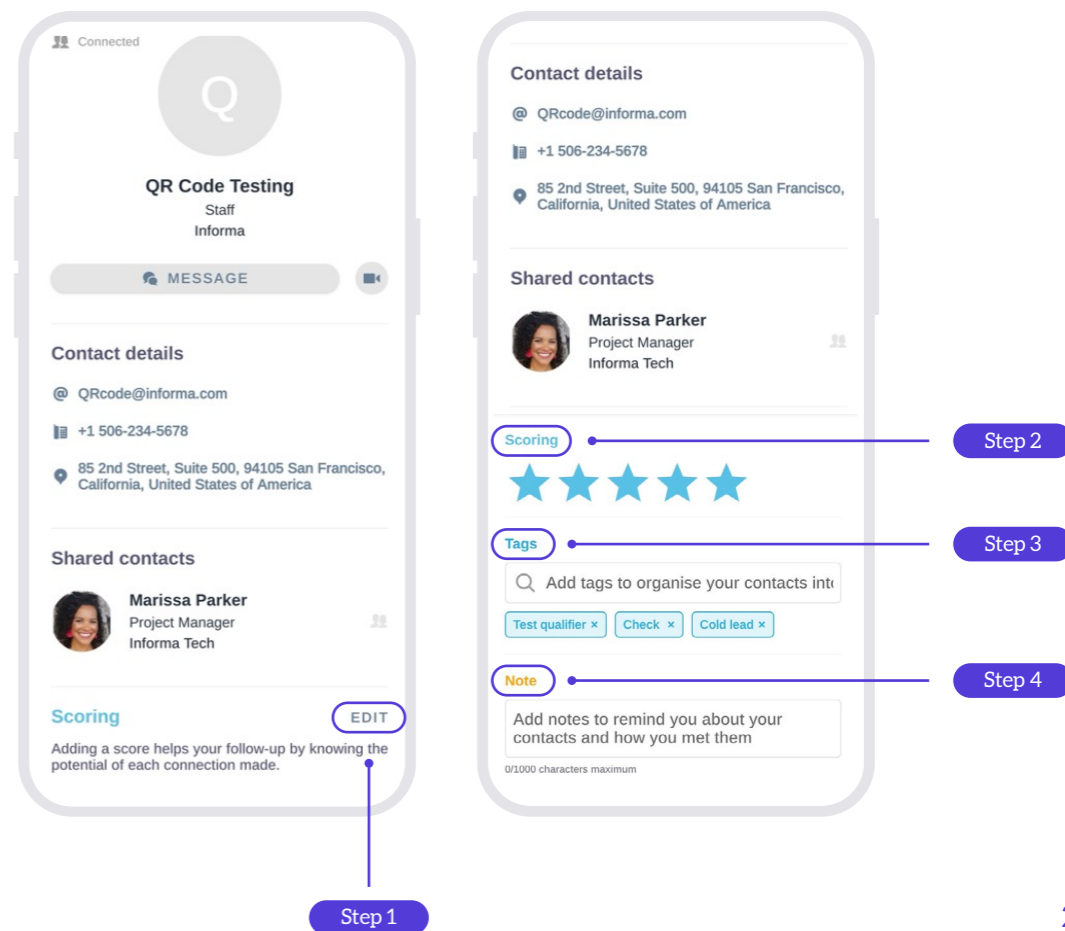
Connected

Q

QR Code Testing

Staff

Informa

MESSAGE

Contact details

QRcode@informa.com

+1 506-234-5678

85 2nd Street, Suite 500, 94105 San Francisco, California, United States of America

Shared contacts

Marissa Parker
Project Manager
Informa Tech

Scoring

EDIT

Adding a score helps your follow-up by knowing the potential of each connection made.

Step 1

Contact details

QRcode@informa.com

+1 506-234-5678

85 2nd Street, Suite 500, 94105 San Francisco, California, United States of America

Shared contacts

Marissa Parker
Project Manager
Informa Tech

Scoring

Step 2

Tags

Step 3

Add tags to organise your contacts int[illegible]

Test qualifier × Check × Cold lead ×

Note

Step 4

Add notes to remind you about your contacts and how you met them

0/1000 characters maximum